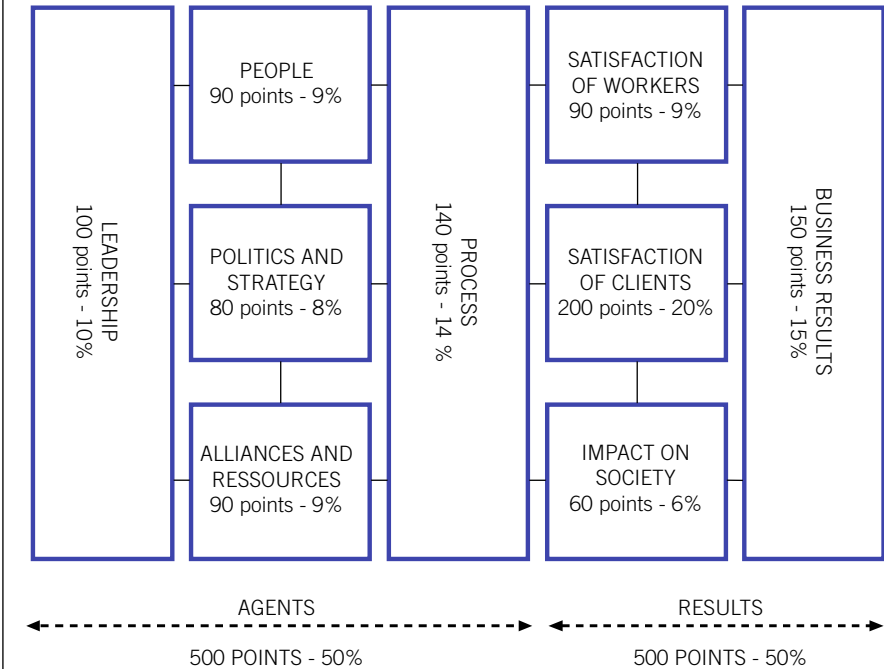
LEADERSHIP
100 points - 10%

PEOPLE
90 points - 9%

POLITICS AND STRATEGY
80 points - 8%

ALLIANCES AND RESSOURCES
90 points - 9%

PROCESS
140 points - 14 %

SATISFACTION OF WORKERS
90 points - 9%

SATISFACTION OF CLIENTS
200 points - 20%

IMPACT ON SOCIETY
60 points - 6%

BUSINESS RESULTS
150 points - 15%

AGENTS

500 POINTS - 50%

RESULTS

500 POINTS - 50%